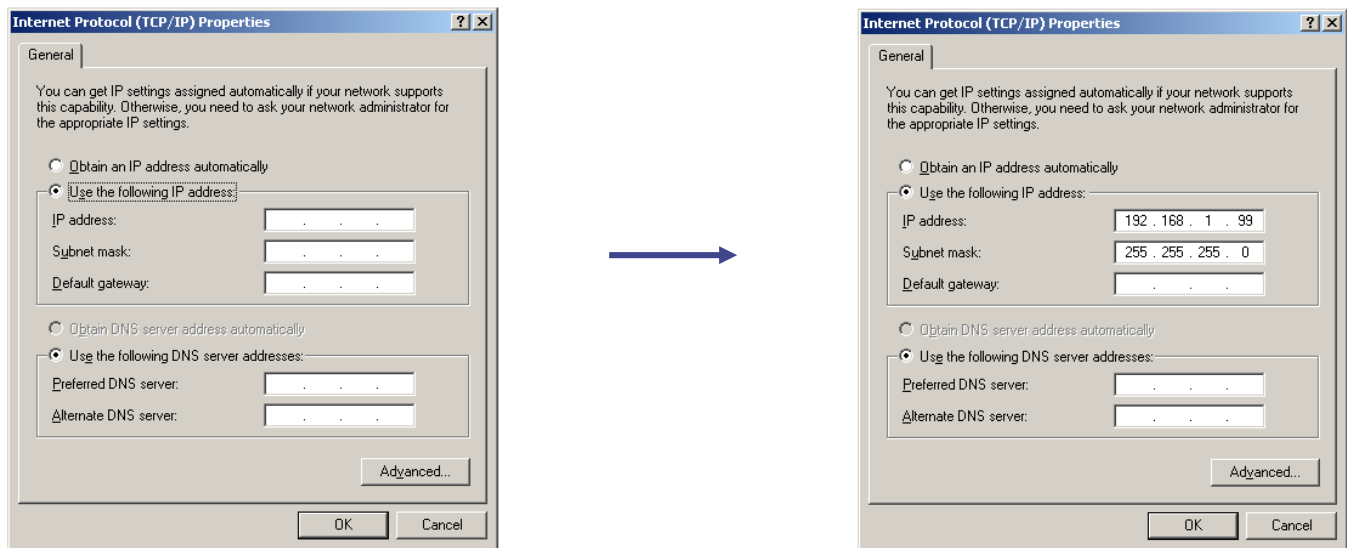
Internet Protocol (TCP/IP) Properties ? X

General

You can get IP settings assigned automatically if your network supports this capability. Otherwise, you need to ask your network administrator for the appropriate IP settings.

Obtain an IP address automatically

Use the following IP address:

IP address: . . .

Subnet mask: . . .

Default gateway: . . .

Obtain DNS server address automatically

Use the following DNS server addresses:

Preferred DNS server: . . .

Alternate DNS server: . . .

Advanced...

OK Cancel

Internet Protocol (TCP/IP) Properties ? X

General

You can get IP settings assigned automatically if your network supports this capability. Otherwise, you need to ask your network administrator for the appropriate IP settings.

Obtain an IP address automatically

Use the following IP address:

IP address: 192 . 168 . 1 . 99

Subnet mask: 255 . 255 . 255 . 0

Default gateway: . . .

Obtain DNS server address automatically

Use the following DNS server addresses:

Preferred DNS server: . . .

Alternate DNS server: . . .

Advanced...

OK Cancel